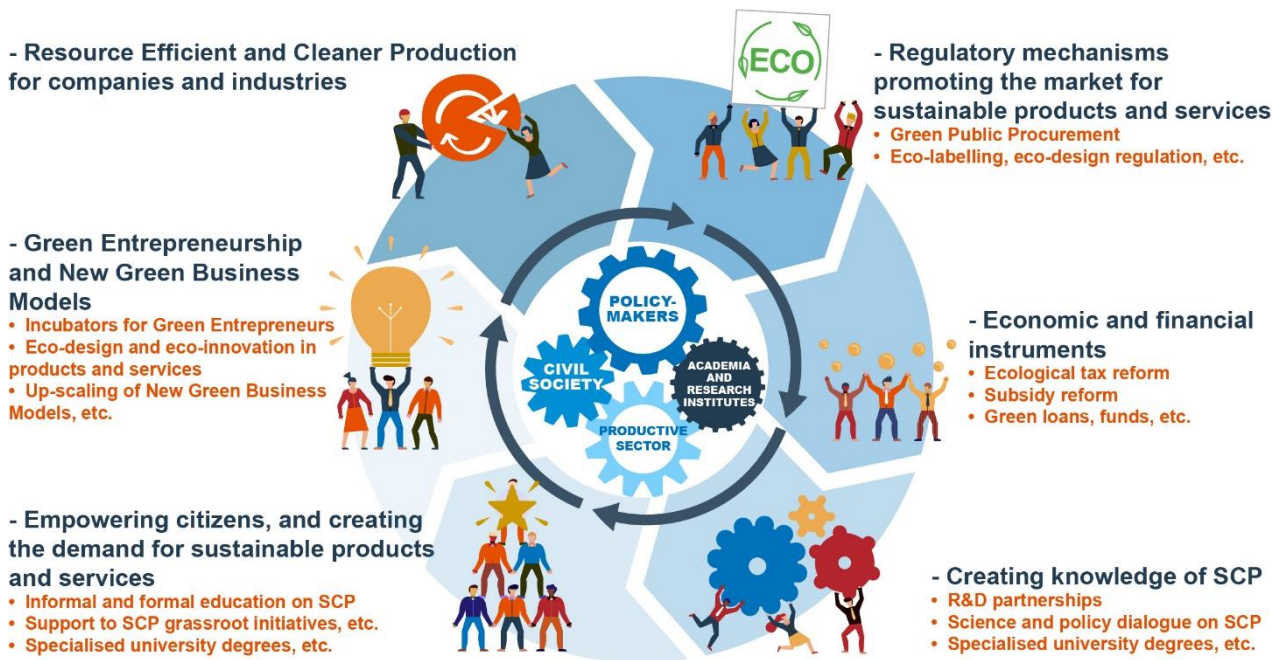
- Resource Efficient and Cleaner Production for companies and industries

ECO

- Regulatory mechanisms promoting the market for sustainable products and services
• Green Public Procurement
• Eco-labelling, eco-design regulation, etc.

- Green Entrepreneurship and New Green Business Models
• Incubators for Green Entrepreneurs
• Eco-design and eco-innovation in products and services
• Up-scaling of New Green Business Models, etc.

POLICY-MAKERS

CIVIL SOCIETY

ACADEMIA AND RESEARCH INSTITUTES

PRODUCTIVE SECTOR

- Economic and financial instruments
• Ecological tax reform
• Subsidy reform
• Green loans, funds, etc.

- Empowering citizens, and creating the demand for sustainable products and services
• Informal and formal education on SCP
• Support to SCP grassroot initiatives, etc.
• Specialised university degrees, etc.

- Creating knowledge of SCP
• R&D partnerships
• Science and policy dialogue on SCP
• Specialised university degrees, etc.